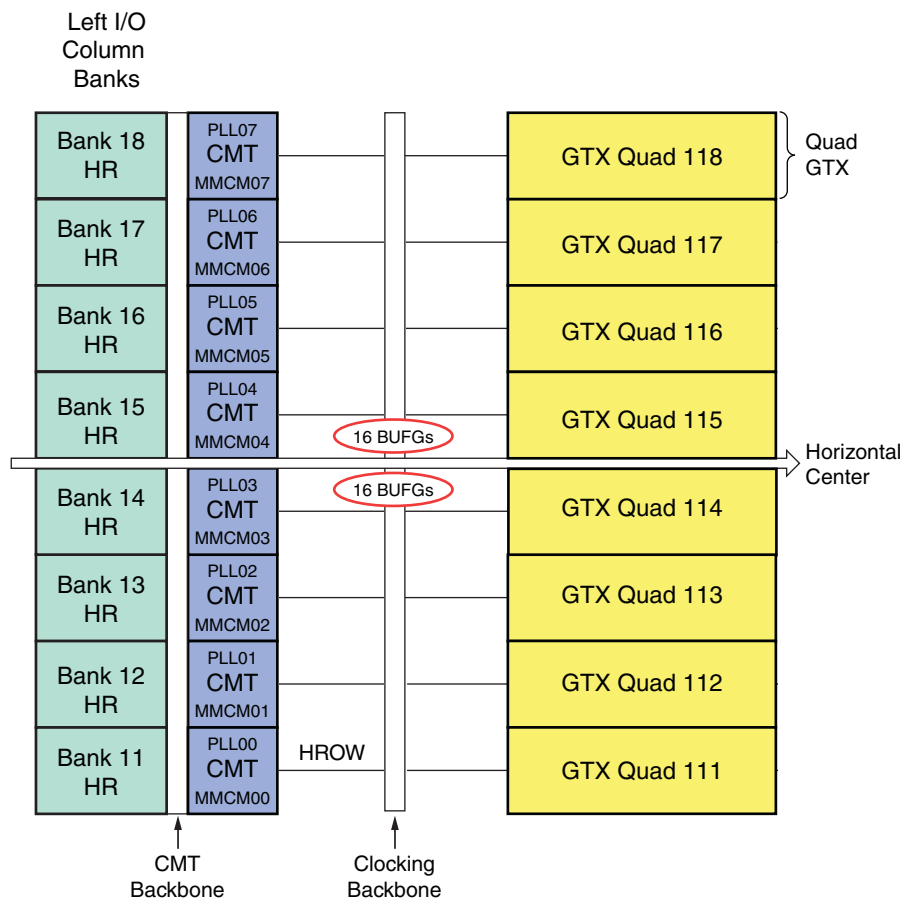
Left I/O Column Banks

Bank 18 HR
PLL07 CMT MMCM07
GTX Quad 118
Quad GTX

Bank 17 HR
PLL06 CMT MMCM06
GTX Quad 117

Bank 16 HR
PLL05 CMT MMCM05
GTX Quad 116

Bank 15 HR
PLL04 CMT MMCM04
16 BUFGs
GTX Quad 115

Horizontal Center

Bank 14 HR
PLL03 CMT MMCM03
16 BUFGs
GTX Quad 114

Bank 13 HR
PLL02 CMT MMCM02
GTX Quad 113

Bank 12 HR
PLL01 CMT MMCM01
GTX Quad 112

Bank 11 HR
PLL00 CMT MMCM00
HROW
GTX Quad 111

CMT Backbone

Clocking Backbone